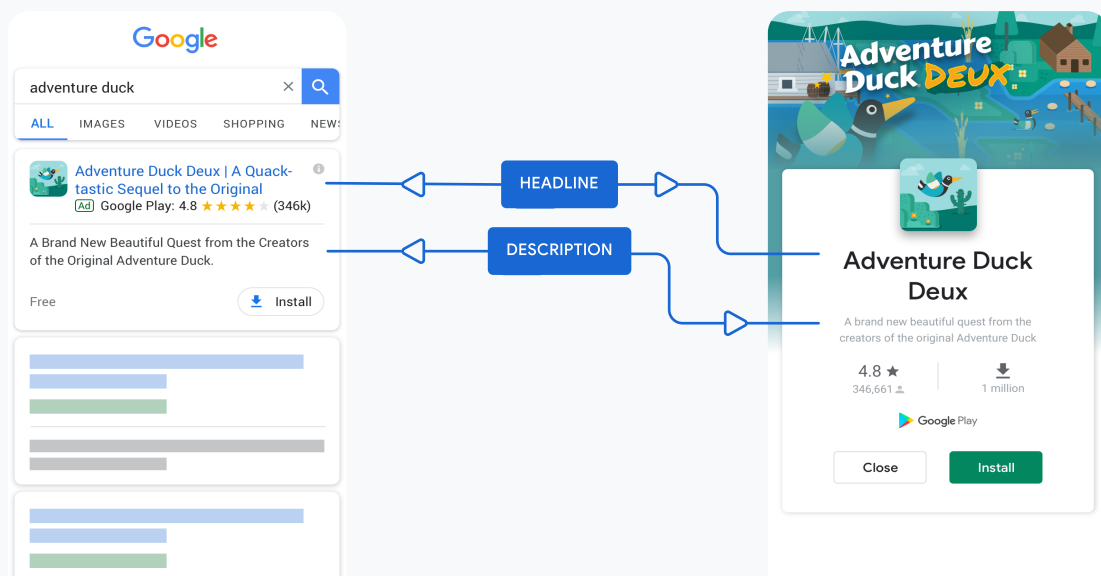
Google

adventure duck

ALL IMAGES VIDEOS SHOPPING NEWS

Adventure Duck Deux | A Quack-tastic Sequel to the Original
Ad Google Play: 4.8 ★★★★★ (346k)

A Brand New Beautiful Quest from the Creators of the Original Adventure Duck.

Free

Install

HEADLINE

DESCRIPTION

Adventure Duck DEUX

Adventure Duck Deux

A brand new beautiful quest from the creators of the original Adventure Duck

4.8 ★
346,661

1 million

Google Play

Close

Install